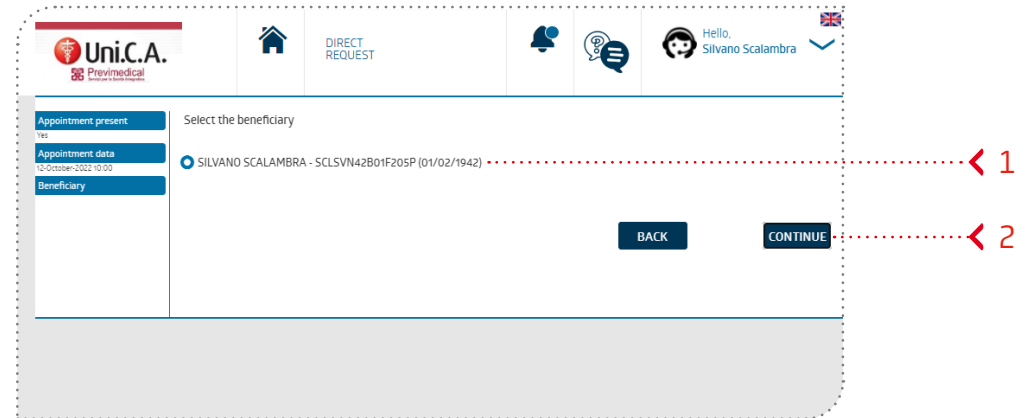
Uni.C.A.
Previmedical
Servizi per la Sanità Integrativa

DIRECT REQUEST

Hello,
Silvano Scalambra

Appointment present
Yes
Appointment data
12-October-2022 10:00
Beneficiary

Select the beneficiary

SILVANO SCALAMBRA - SCLSVN42B01F205P (01/02/1942)

1

BACK

CONTINUE

2